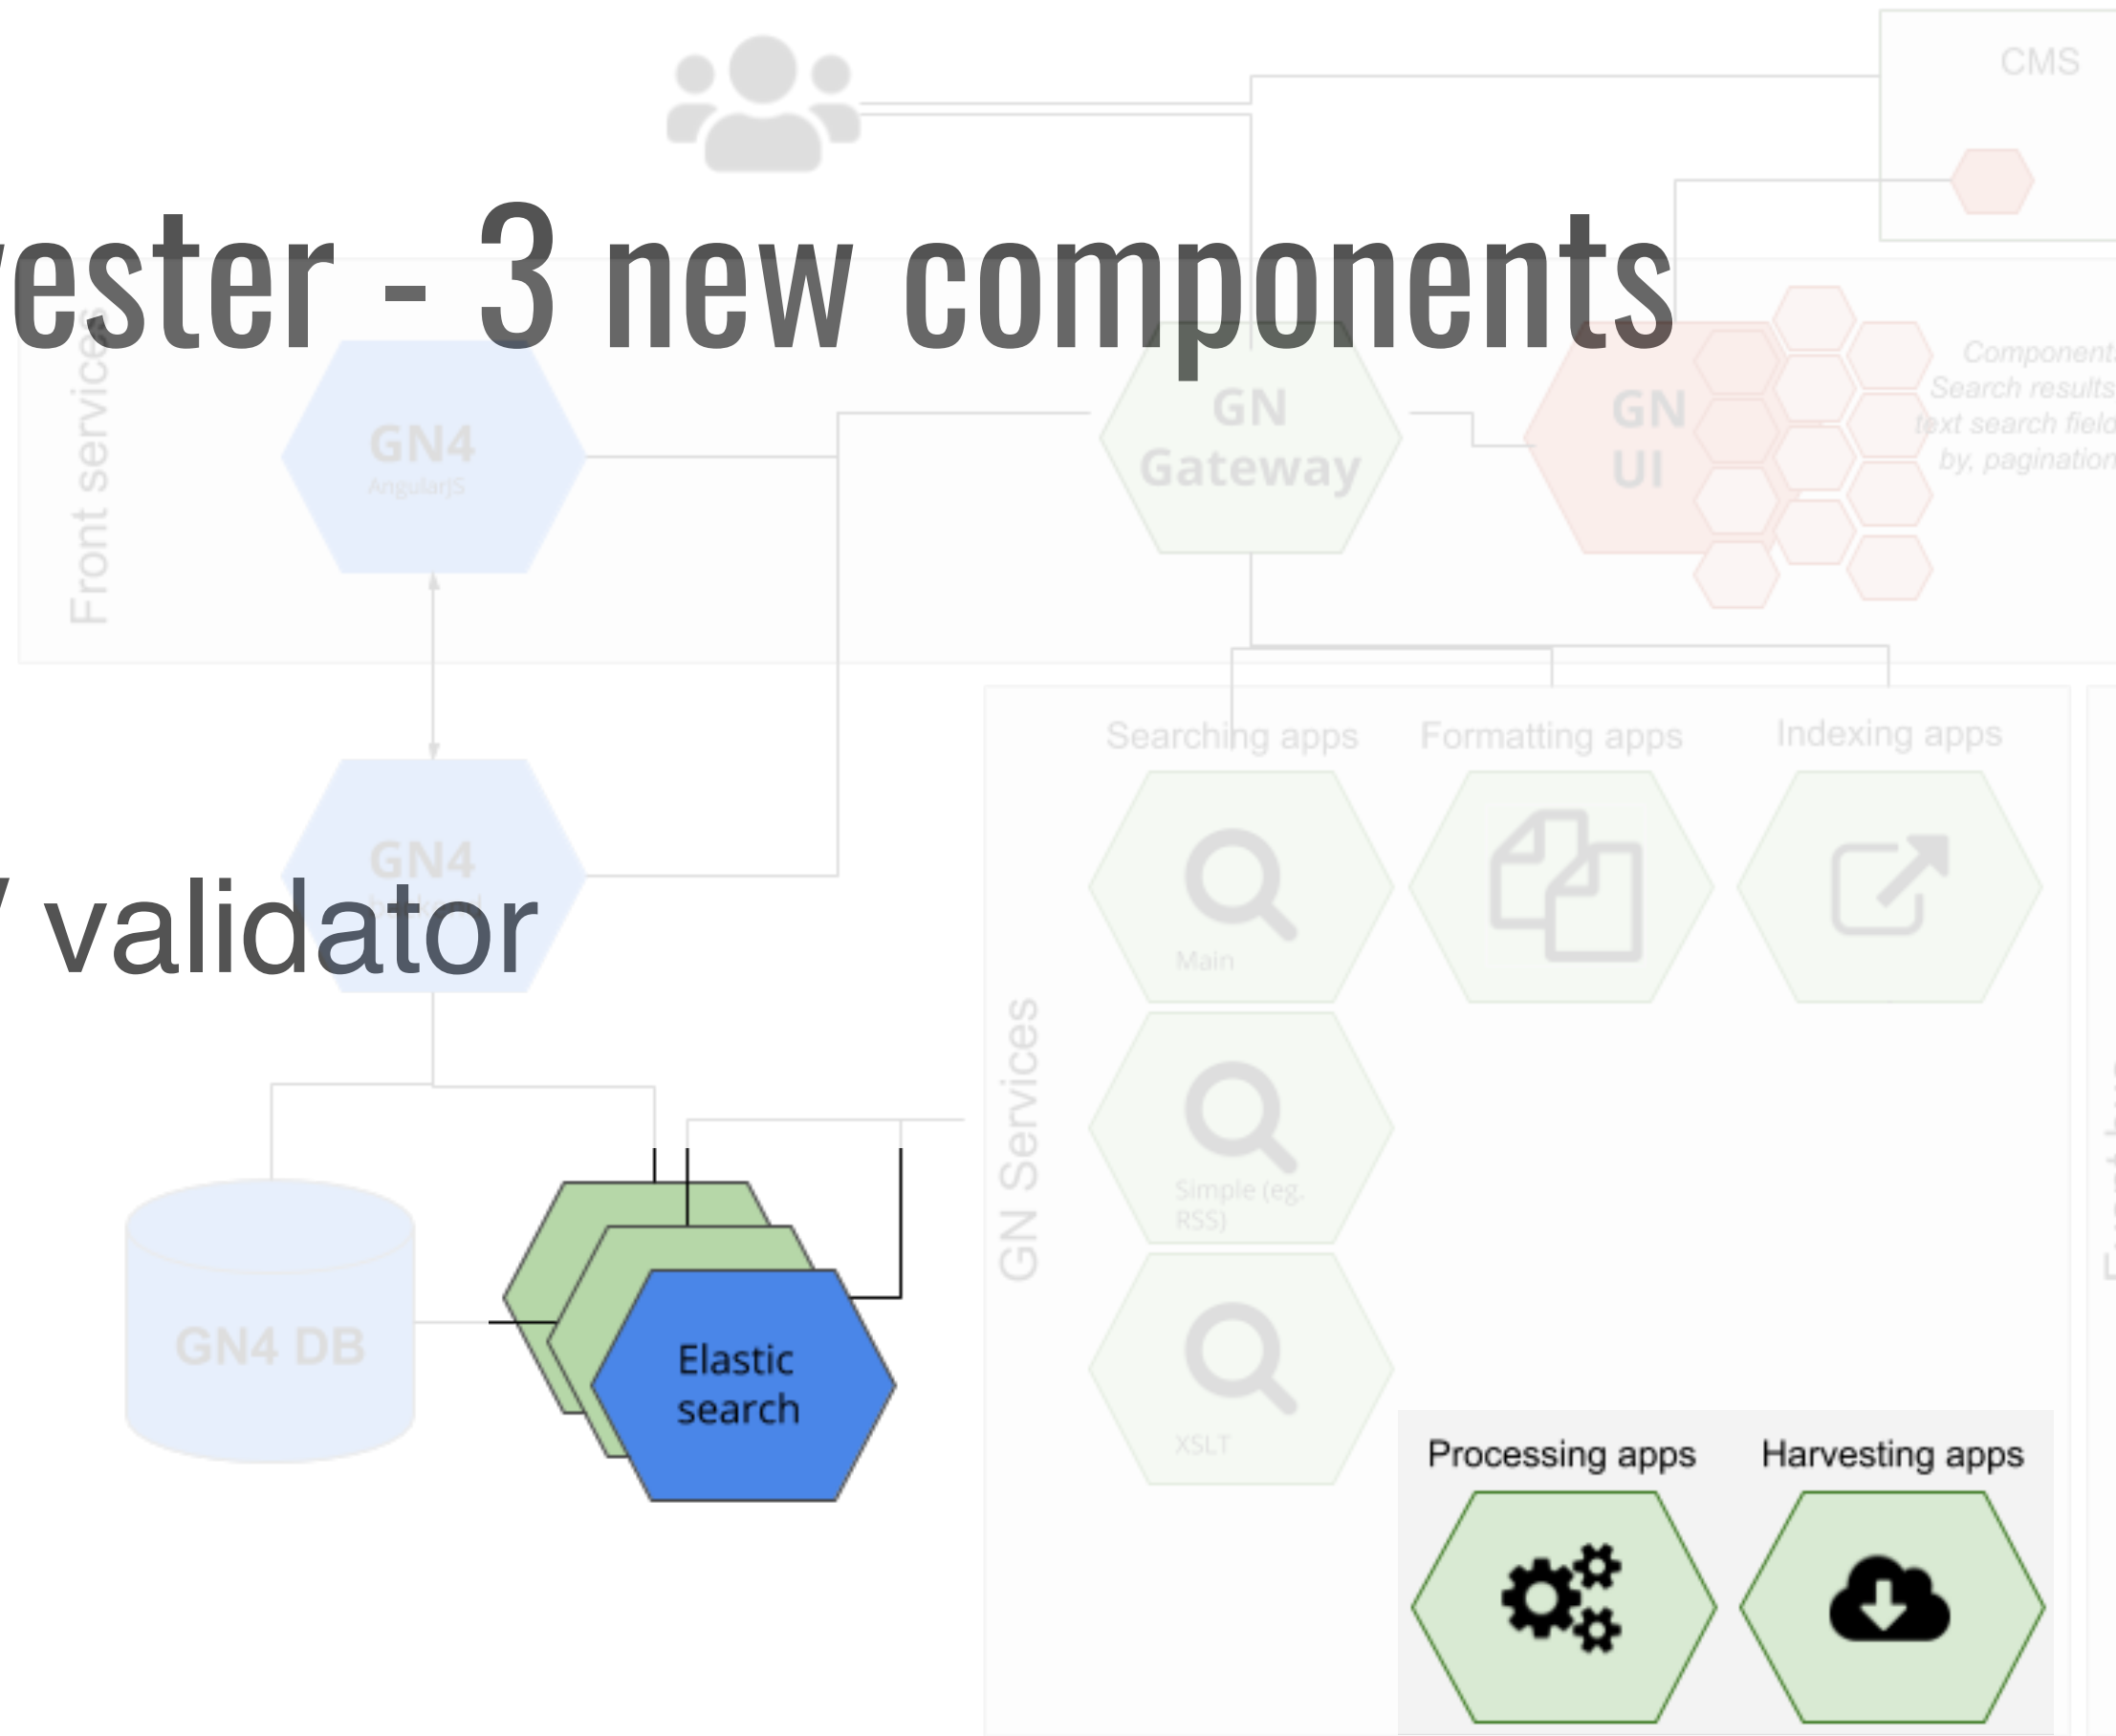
vester - 3 new components

/ validator

CMS

Front services

GN4

AngularJS

GN Gateway

GN UI

Component
Search results
text search field
by, pagination

GN4

Searching apps

Formatting apps

Indexing apps

Main

GN Services

Simple (eg. RSS)

XSLT

GN4 DB

Elastic search

Processing apps

Harvesting apps